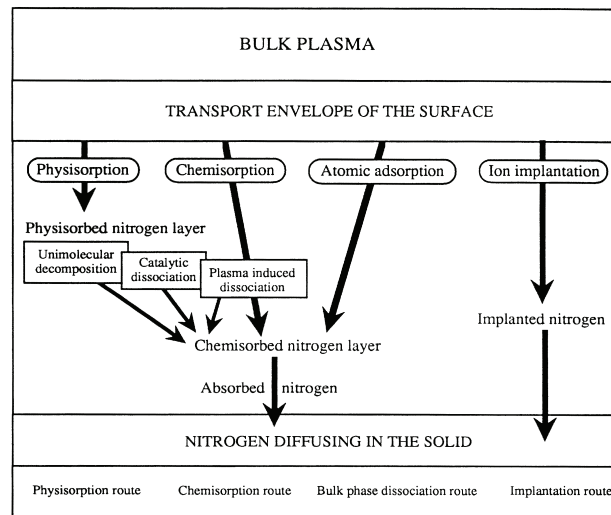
BULK PLASMA

TRANSPORT ENVELOPE OF THE SURFACE

Physisorption

Chemisorption

Atomic adsorption

Ion implantation

Physisorbed nitrogen layer

Unimolecular decomposition

Catalytic dissociation

Plasma induced dissociation

Implanted nitrogen

Chemisorbed nitrogen layer

Absorbed nitrogen

NITROGEN DIFFUSING IN THE SOLID

Physisorption route

Chemisorption route

Bulk phase dissociation route

Implantation route